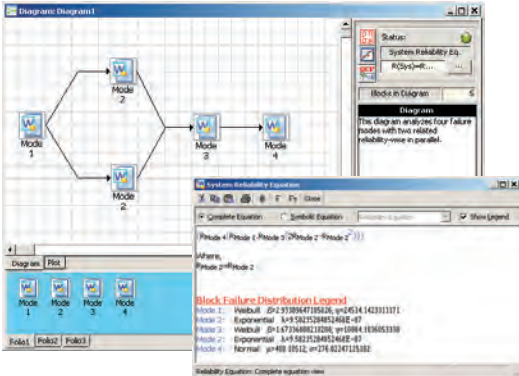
Diagram: Diagram1

Mode 2

Mode 1

Mode 3

Mode 4

Mode 2

Status:

System Reliability Eq.

R(Sys)=R...

Blocks in Diagram 5

Diagram

This diagram analyzes four failure modes with two related reliability-wise in parallel.

Diagram Plot

Mode 1 Mode 2 Mode 3 Mode 4

Folio1 Folio2 Folio3

System Reliability Equation

Close

Complete Equation Symbolic Equation Show Legend

$R_{Mode\ 4} \cdot R_{Mode\ 1} \cdot R_{Mode\ 3} \cdot (2 \cdot R_{Mode\ 2} - R_{Mode\ 2}^2)$

Where,

$R_{Mode\ 2} = R_{Mode\ 2}$

Block Failure Distribution Legend

Mode 1: Weibull β=2.93389647185826; η=24534.1423311171

Mode 2: Exponential λ=9.58235284952468E-07

Mode 3: Weibull β=1.67336808218208; η=10864.1936053358

Mode 2: Exponential λ=9.58235284952468E-07

Mode 4: Normal μ=400.10512; σ=176.82247125382

Reliability Equation: Complete equation view